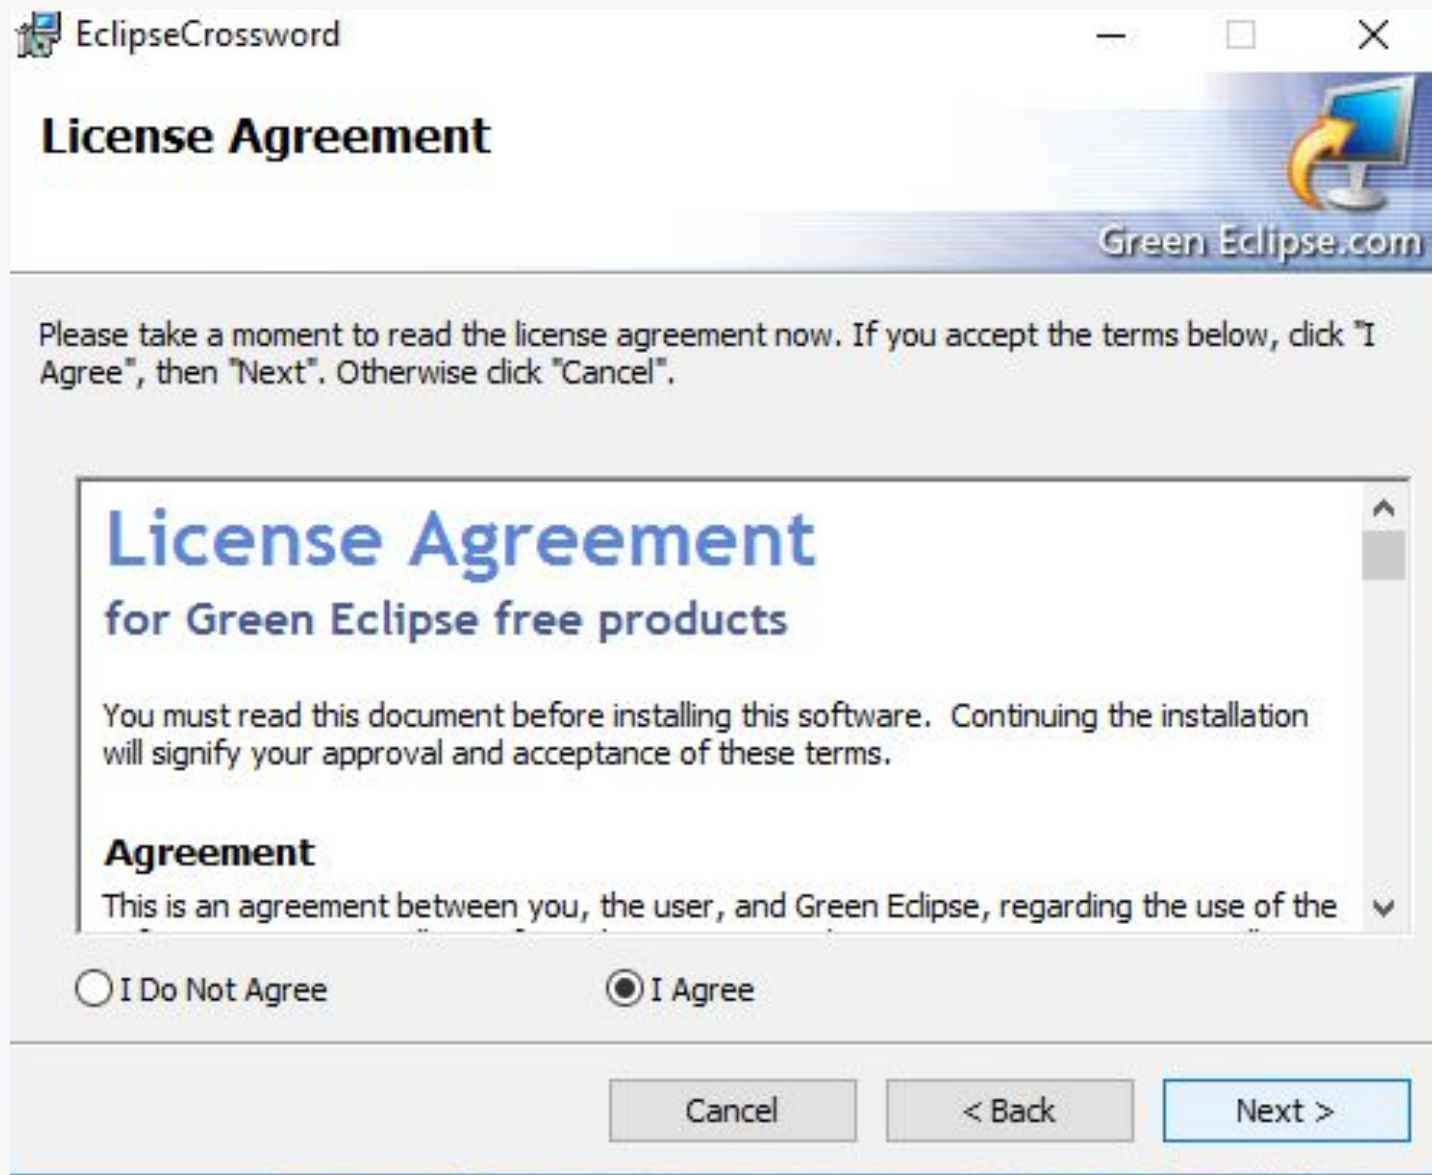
EclipseCrossword

License Agreement

Green Eclipse.com

Please take a moment to read the license agreement now. If you accept the terms below, click "I Agree", then "Next". Otherwise click "Cancel".

License Agreement

for Green Eclipse free products

You must read this document before installing this software. Continuing the installation will signify your approval and acceptance of these terms.

Agreement

This is an agreement between you, the user, and Green Eclipse, regarding the use of the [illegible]

I Do Not Agree

I Agree

Cancel

< Back

Next >